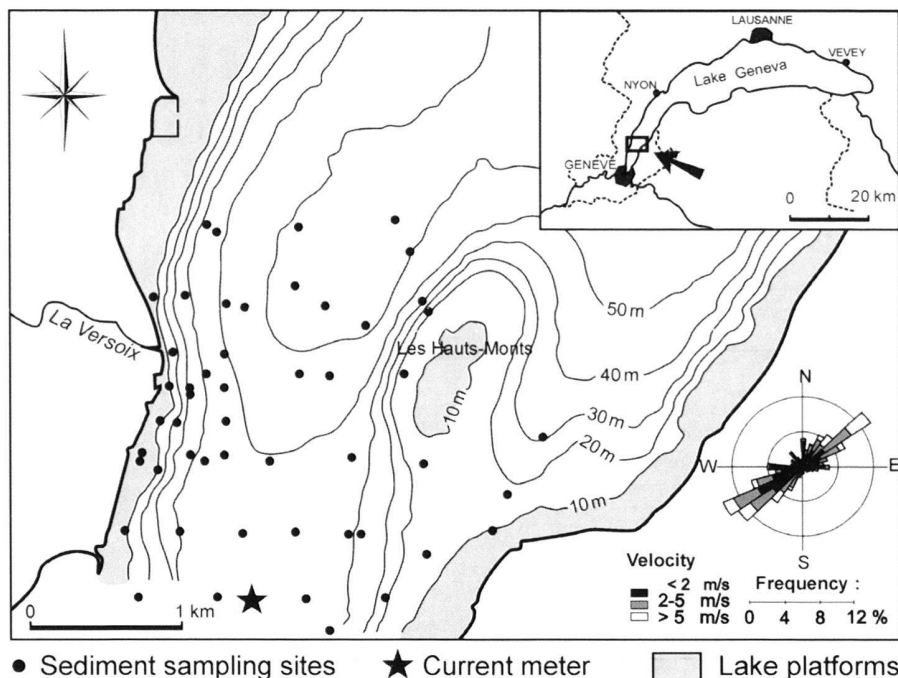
LAUSANNE
VEVEY
NYON
Lake Geneva
GENEVE
0
20 km
La Versoix
50 m
Les Hauts-Monts
40 m
10 m
30 m
20 m
10 m
N
W
E
S
Velocity
< 2 m/s
2-5 m/s
> 5 m/s
Frequency :
0 4 8 12 %
0
1 km
● Sediment sampling sites ★ Current meter Lake platforms